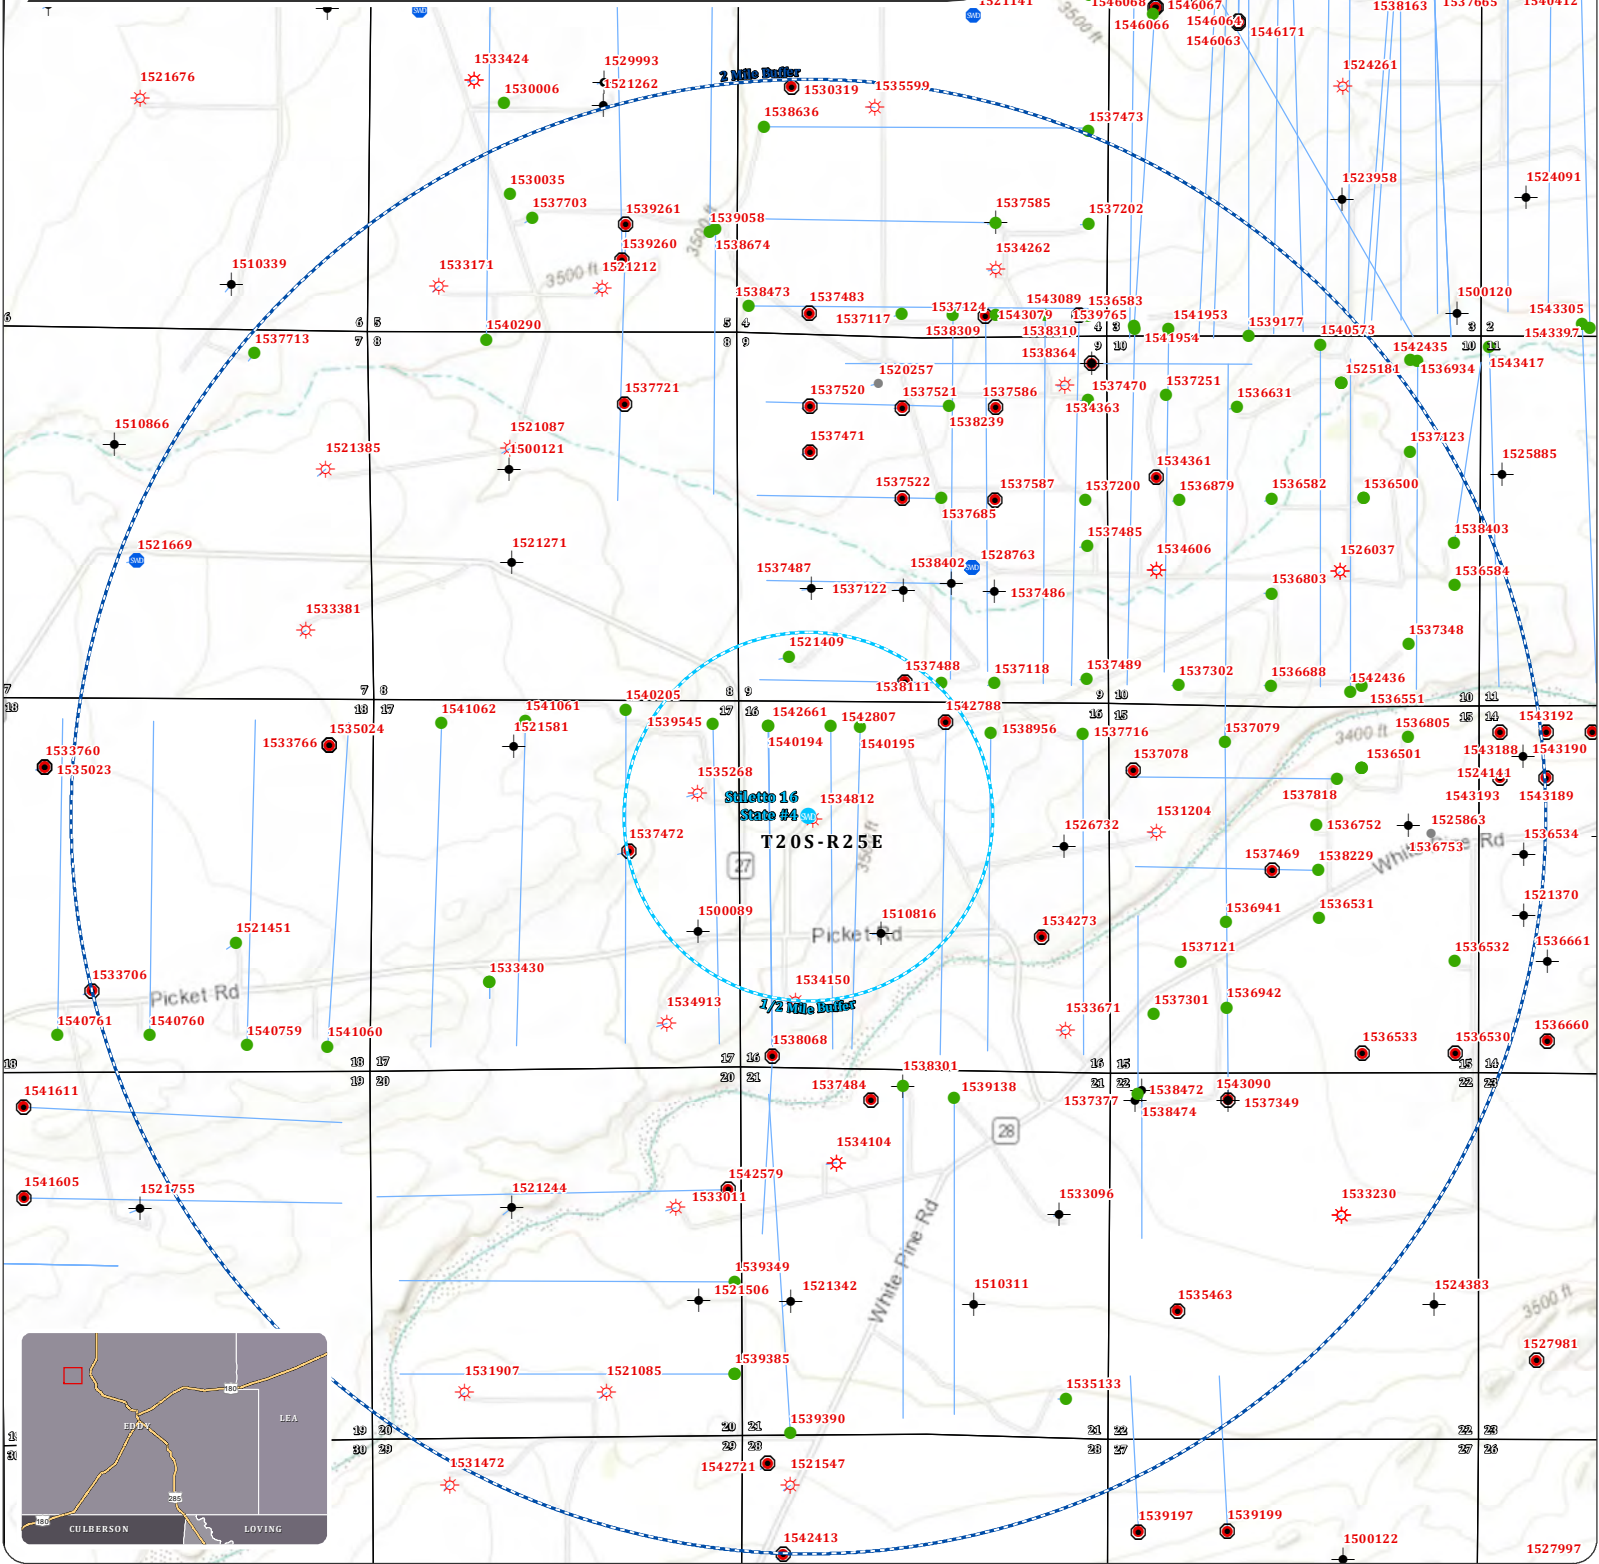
1521141 1546068 1546067 1538163 1537685 1540412
1546066 1546064
1546063 1546171
1533424 1529993
1521676 1530006 1521262
2 Mile Buffer
1530319 1535599
1524261
1538636 1537473
1530035
1537703 1523958 1524091
1539261 1539058 1537585 1537202
1539260 1538674
1534262
1510339 1533171 1521212
3500 ft
1538473 1537483 1537124 1543089 1536583 1500120
1537117 1543079 1539765 1541953 1539177 1543305
1540290 1538309 1538310 1540573
1537713 1541954 1543397
1538364 1542435
1520257 1525181 1536934 1543417
1537721 1537520 1537521 1537586 1537470 1537251 1536631
1534363
1538239
1510866 1521087 1537471 1537123
1521385 1500121 1525885
1534361
1537522 1537587 1537200 1536879 1536582 1536500
1537685
1537485 1538403
1521669 1521271 1534606 1526037
1528763
1538402 1536584
1537487 1537122 1537486 1536803
1533381
1537348
1521409
1537488 1537118 1537489 1537302 1536688 1542436
1538111 1536551
1541062 1541061 1540205
1542788
1535024 1521581 1539545 1542661 1542807 1543192
1533766 1540194 1540195 1538956 1537716 1537079 1536805
1533760 1536501 1543188 1543190
1535023 1537078
1535268 1524141
Stiletto 16 1534812 1537818 1543193 1543189
State #4
3400 ft
1531204
T20S-R25E 1537472 1526732 1536752 1525863
1536534
1537469 1538229 1536753
White Pine Rd
27
1521370
1500089 1510816
1536941 1536531
1521451 1534273
Picket Rd 1537121 1536661
1536532
1533706 1533430
Picket Rd 1534150 1536942
1534913
1/2 Mile Buffer 1533671 1537301
1540761 1540760 1540759 1541060
1536533 1536530 1536660
1538068
1538301
1541611 1537484 1539138 1538472 1543090
1537377 1537349
1538474
28
1534104
1541605 1521755 1521244 1542579
1533011 1533096 1533230
White Pine Rd
1539349
1521506 1521342 1510311 1535463 1524383
3500 ft
1527981
1531907 1521085 1539385
1535133
EDDY LEA
1539390
1531472 1542721 1521547
1539197 1539199
1500122
CULBERSON LOVING
1542413 1527997